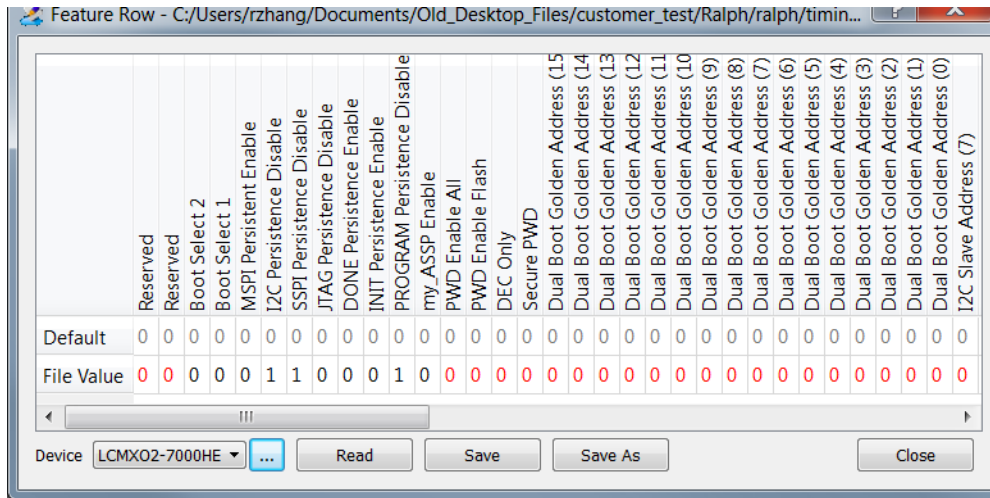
Feature Row - C:/Users/rzhang/Documents/Old_Desktop_Files/customer_test/Ralph/ralph/timin...

| | Reserved | Reserved | Boot Select 2 | Boot Select 1 | MSPI Persistent Enable | I2C Persistence Disable | SSPI Persistence Disable | JTAG Persistence Disable | DONE Persistence Enable | INIT Persistence Enable | PROGRAM Persistence Disable | my_ASSP Enable | PWD Enable All | PWD Enable Flash | DEC Only | Secure PWD | Dual Boot Golden Address (15 | Dual Boot Golden Address (14 | Dual Boot Golden Address (13 | Dual Boot Golden Address (12 | Dual Boot Golden Address (11 | Dual Boot Golden Address (10 | Dual Boot Golden Address (9) | Dual Boot Golden Address (8) | Dual Boot Golden Address (7) | Dual Boot Golden Address (6) | Dual Boot Golden Address (5) | Dual Boot Golden Address (4) | Dual Boot Golden Address (3) | Dual Boot Golden Address (2) | Dual Boot Golden Address (1) | Dual Boot Golden Address (0) | I2C Slave Address (7) |
|---|---|---|---|---|---|---|---|---|---|---|---|---|---|---|---|---|---|---|---|---|---|---|---|---|---|---|---|---|---|---|---|---|---|
| Default | 0 | 0 | 0 | 0 | 0 | 0 | 0 | 0 | 0 | 0 | 0 | 0 | 0 | 0 | 0 | 0 | 0 | 0 | 0 | 0 | 0 | 0 | 0 | 0 | 0 | 0 | 0 | 0 | 0 | 0 | 0 | 0 | 0 |
| File Value | 0 | 0 | 0 | 0 | 0 | 1 | 1 | 0 | 0 | 0 | 1 | 0 | 0 | 0 | 0 | 0 | 0 | 0 | 0 | 0 | 0 | 0 | 0 | 0 | 0 | 0 | 0 | 0 | 0 | 0 | 0 | 0 | 0 |

Device LCMXO2-7000HE ... Read Save Save As Close